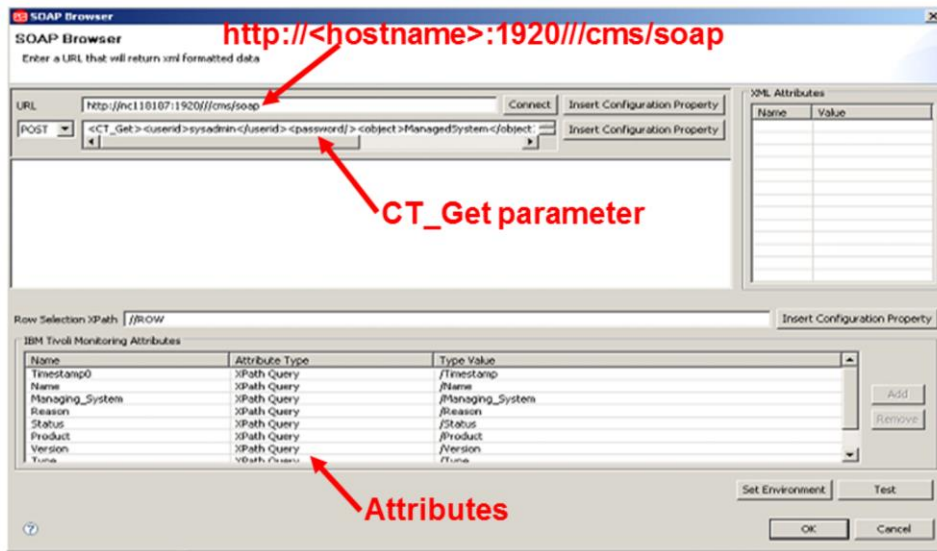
SOAP Browser

SOAP Browser

Enter a URL that will return xml formatted data

http://<hostname>:1920///cms/soap

URL http://nc110107:1920///cms/soap Connect Insert Configuration Property

POST <CT_Get><userid>sysadmin</userid><password/><object>ManagedSystem</object> Insert Configuration Property

XML Attributes

| Name | Value |
|---|---|

CT_Get parameter

Row Selection XPath //ROW Insert Configuration Property

IBM Tivoli Monitoring Attributes

| Name | Attribute Type | Type Value |
|---|---|---|
| Timestamp0 | XPath Query | /Timestamp |
| Name | XPath Query | /Name |
| Managing_System | XPath Query | /Managing_System |
| Reason | XPath Query | /Reason |
| Status | XPath Query | /Status |
| Product | XPath Query | /Product |
| Version | XPath Query | /Version |
| Type | XPath Query | /Type |

Add

Remove

Attributes

Set Environment Test

OK Cancel